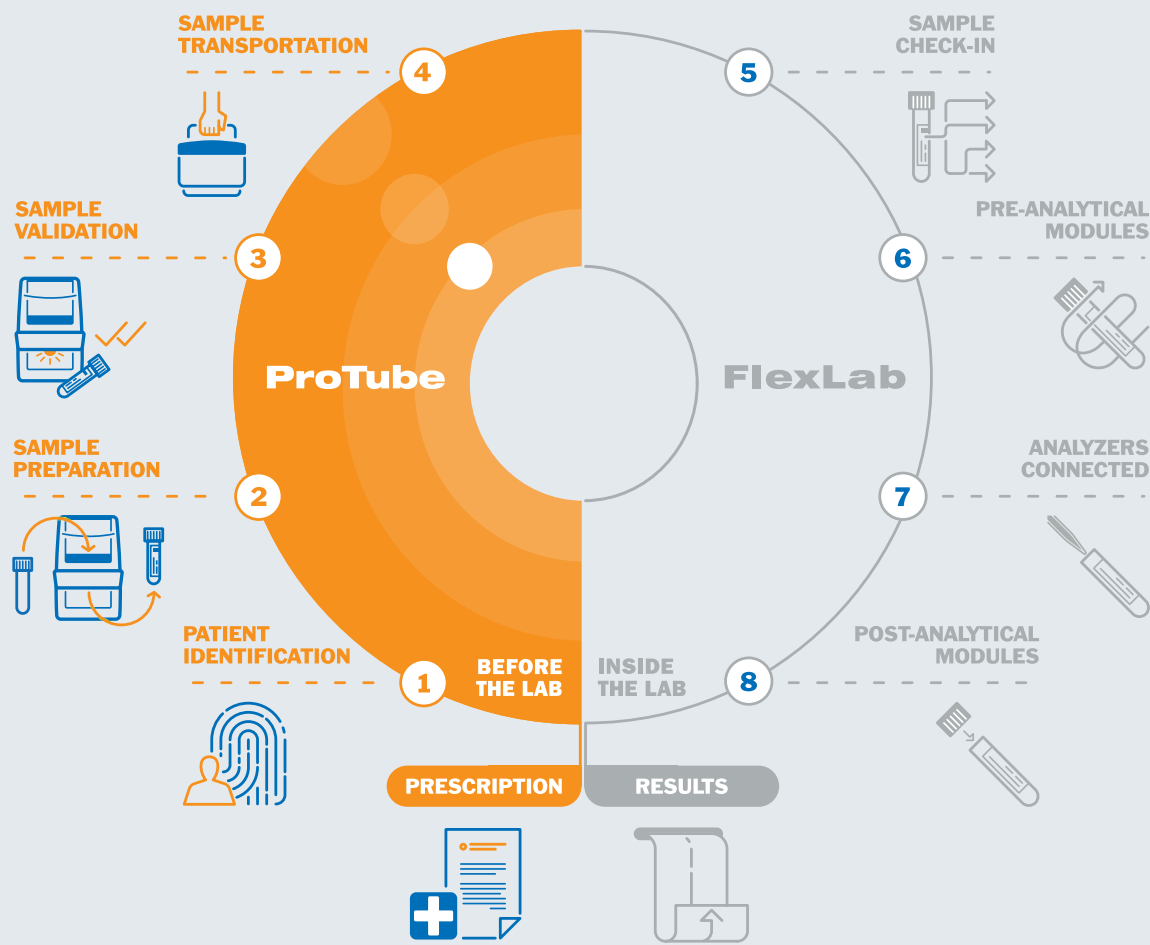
SAMPLE TRANSPORTATION

4

SAMPLE CHECK-IN

5

SAMPLE VALIDATION

3

PRE-ANALYTICAL MODULES

6

ProTube

FlexLab

SAMPLE PREPARATION

2

ANALYZERS CONNECTED

7

PATIENT IDENTIFICATION

1

BEFORE THE LAB

INSIDE THE LAB

8

POST-ANALYTICAL MODULES

PRESCRIPTION

RESULTS